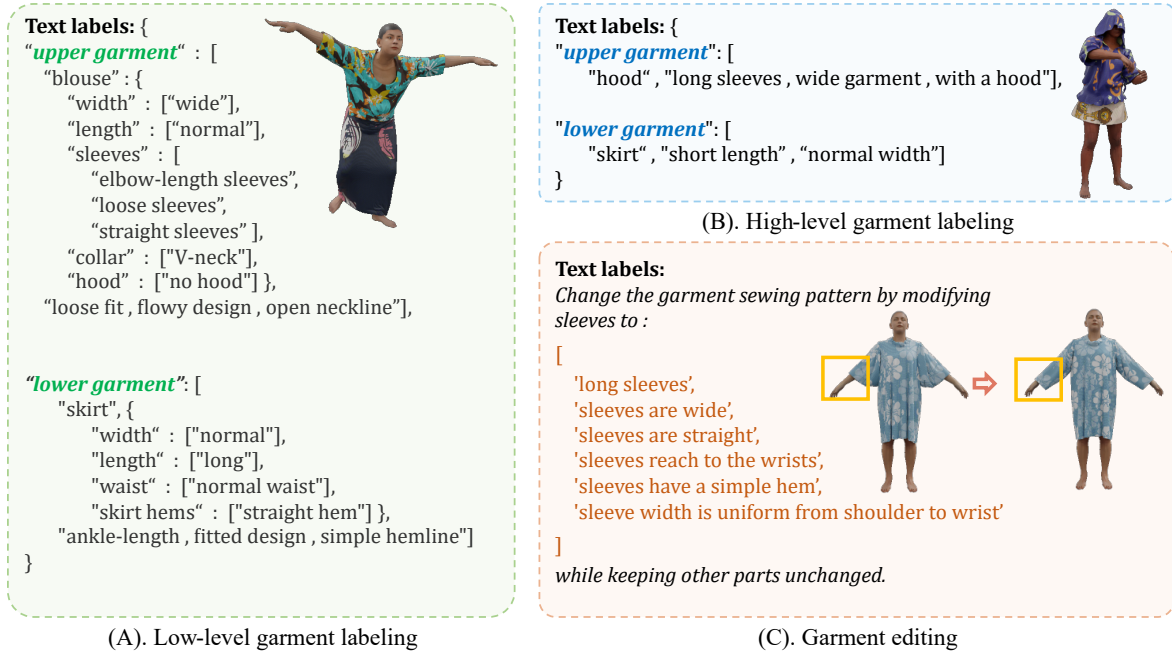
Text labels: {
"upper garment" : [
"blouse" : {
"width" : ["wide"],
"length" : ["normal"],
"sleeves" : [
"elbow-length sleeves",
"loose sleeves",
"straight sleeves" ],
"collar" : ["V-neck"],
"hood" : ["no hood"] },
"loose fit , flowy design , open neckline"],

"lower garment": [
"skirt", {
"width" : ["normal"],
"length" : ["long"],
"waist" : ["normal waist"],
"skirt hems" : ["straight hem"] },
"ankle-length , fitted design , simple hemline"]
}

(A). Low-level garment labeling

Text labels: {
"upper garment": [
"hood" , "long sleeves , wide garment , with a hood"],

"lower garment": [
"skirt" , "short length" , "normal width"]
}

(B). High-level garment labeling

Text labels:
Change the garment sewing pattern by modifying sleeves to :
[
'long sleeves',
'sleeves are wide',
'sleeves are straight',
'sleeves reach to the wrists',
'sleeves have a simple hem',
'sleeve width is uniform from shoulder to wrist'
]
while keeping other parts unchanged.

(C). Garment editing